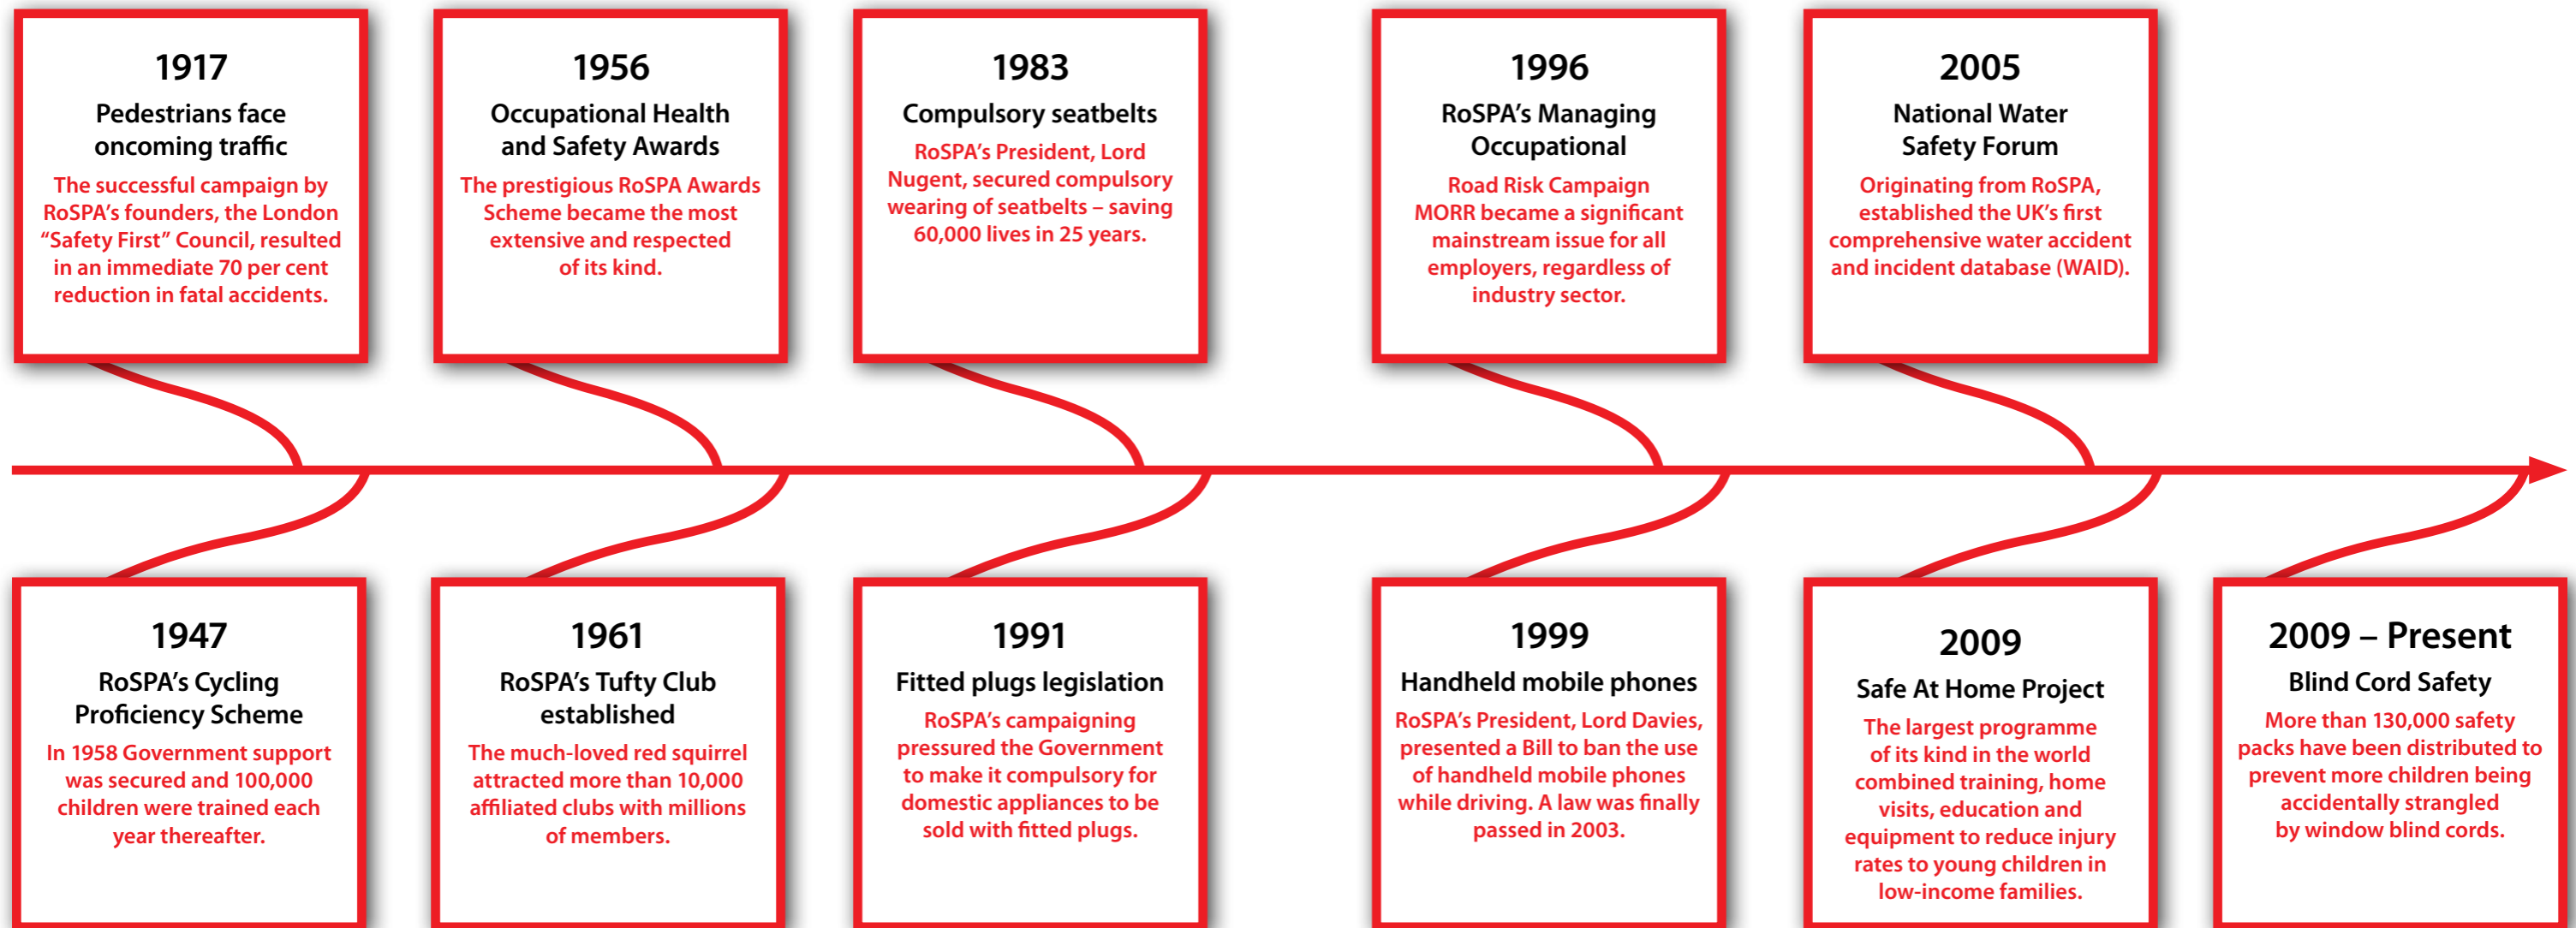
1917
Pedestrians face oncoming traffic
The successful campaign by RoSPA's founders, the London "Safety First" Council, resulted in an immediate 70 per cent reduction in fatal accidents.

1956
Occupational Health and Safety Awards
The prestigious RoSPA Awards Scheme became the most extensive and respected of its kind.

1983
Compulsory seatbelts
RoSPA's President, Lord Nugent, secured compulsory wearing of seatbelts – saving 60,000 lives in 25 years.

1996
RoSPA's Managing Occupational
Road Risk Campaign MORR became a significant mainstream issue for all employers, regardless of industry sector.

2005
National Water Safety Forum
Originating from RoSPA, established the UK's first comprehensive water accident and incident database (WAID).

1947
RoSPA's Cycling Proficiency Scheme
In 1958 Government support was secured and 100,000 children were trained each year thereafter.

1961
RoSPA's Tufty Club established
The much-loved red squirrel attracted more than 10,000 affiliated clubs with millions of members.

1991
Fitted plugs legislation
RoSPA's campaigning pressured the Government to make it compulsory for domestic appliances to be sold with fitted plugs.

1999
Handheld mobile phones
RoSPA's President, Lord Davies, presented a Bill to ban the use of handheld mobile phones while driving. A law was finally passed in 2003.

2009
Safe At Home Project
The largest programme of its kind in the world combined training, home visits, education and equipment to reduce injury rates to young children in low-income families.

2009 – Present
Blind Cord Safety
More than 130,000 safety packs have been distributed to prevent more children being accidentally strangled by window blind cords.